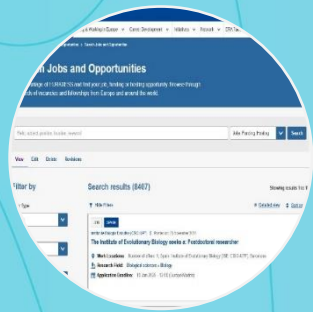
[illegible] Working in Europe ∨   Career Development ∨   Initiatives ∨   Research ∨   ERA Talent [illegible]

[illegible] > Search Jobs and Opportunities

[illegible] Jobs and Opportunities

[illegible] EURAXESS and find your job, funding or hosting opportunity. Browse through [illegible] of vacancies and fellowships from Europe and around the world.

Field, subject, position, location, keyword

Jobs Posting Pending ∨   Search

View   Edit   Delete   Revisions

Filter by

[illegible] Type

Search results (8467)

Showing results 1 to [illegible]

Hide Filters

Detailed view   Sort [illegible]

Job   Offer

Institut de Biologia Evolutiva (CSIC-UPF)   Posted on: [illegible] November 2023

The Institute of Evolutionary Biology seeks a Postdoctoral researcher

Work Locations: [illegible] Spain, Institute of Evolutionary Biology (IBE, CSIC-UPF), Barcelona

Research Field: Biological sciences » Biology

Application Deadline: 15 Jan 2024 - 13:00 (Europe/Madrid)